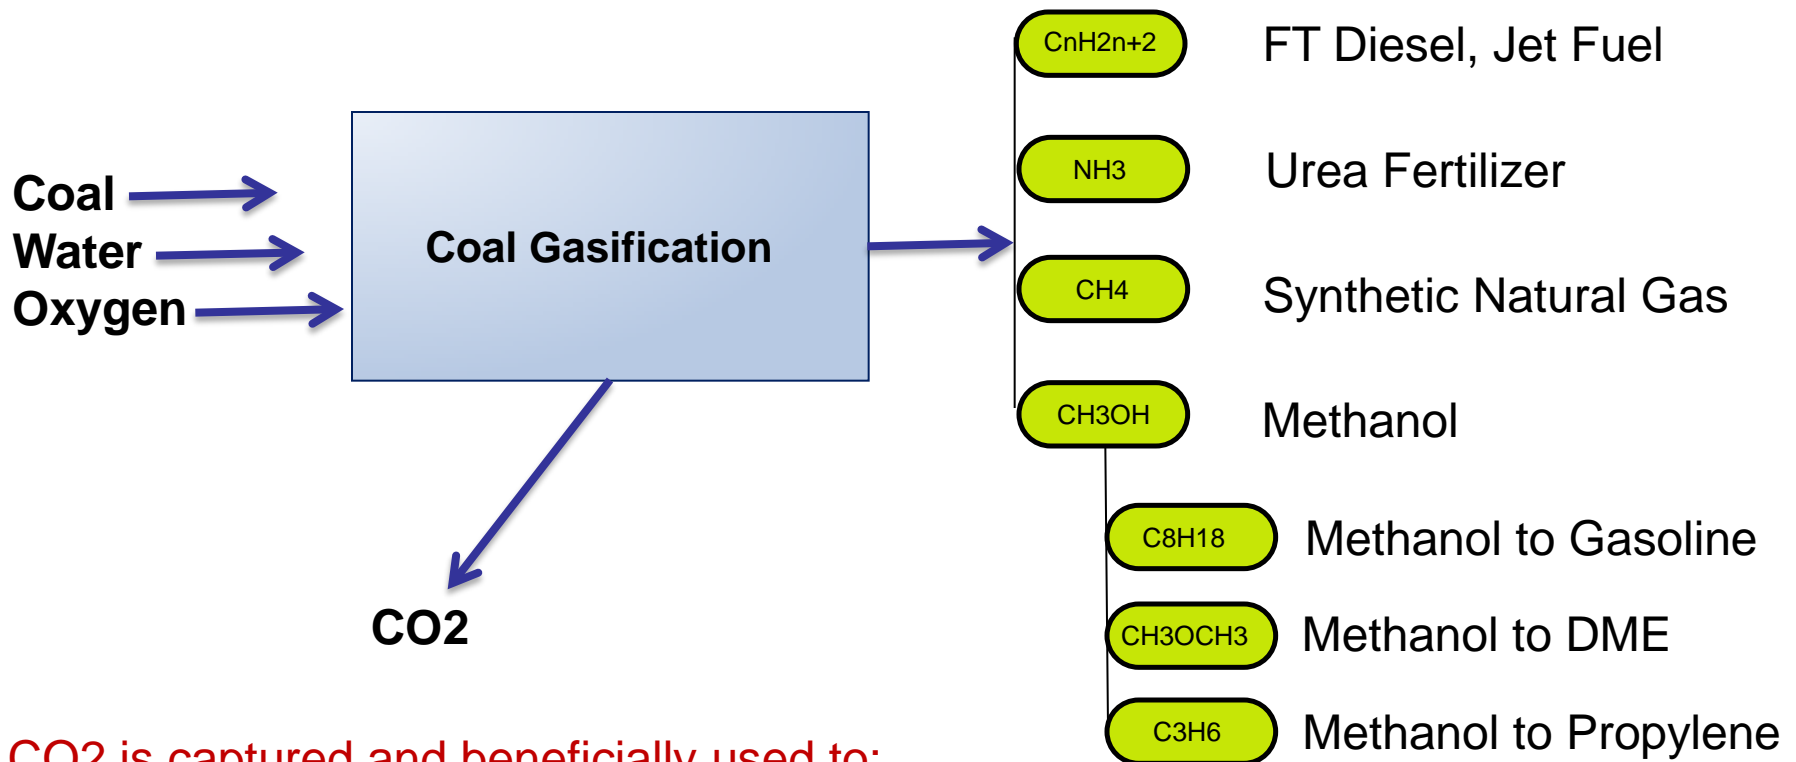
Coal
Water
Oxygen

Coal Gasification

CO2

CO2 is captured and beneficially used to:

CnH2n+2 FT Diesel, Jet Fuel

NH3 Urea Fertilizer

CH4 Synthetic Natural Gas

CH3OH Methanol

C8H18 Methanol to Gasoline

CH3OCH3 Methanol to DME

C3H6 Methanol to Propylene